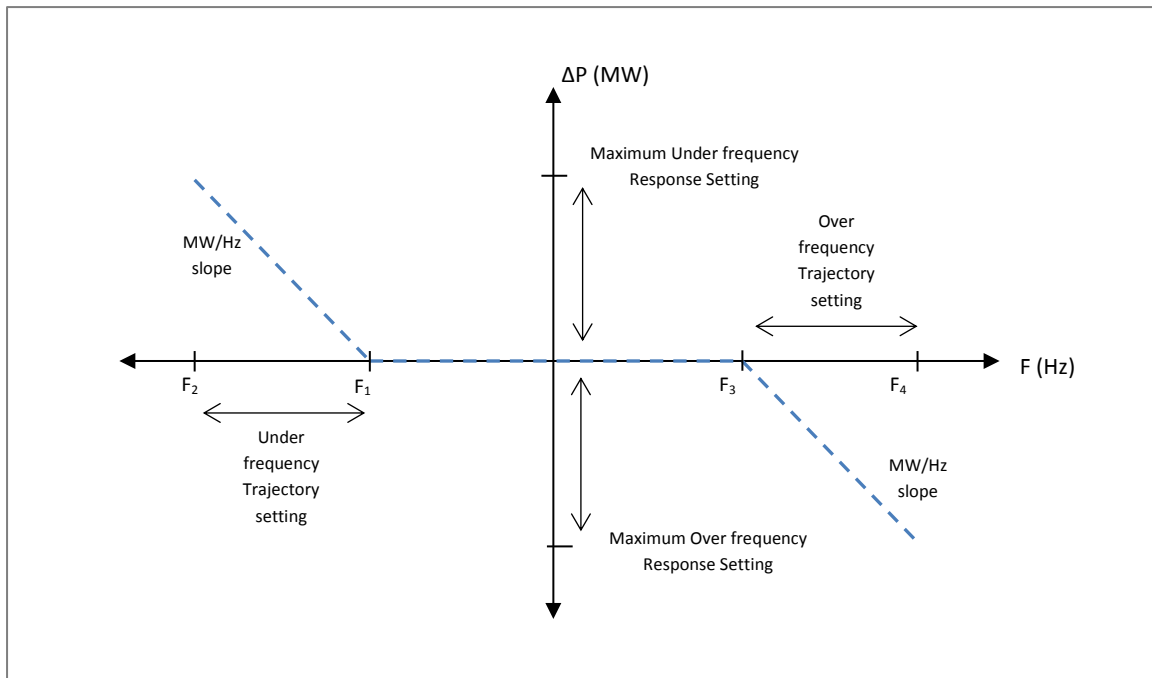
ΔP (MW)

Maximum Under frequency Response Setting

MW/Hz slope

Over frequency Trajectory setting

$F_2$

$F_1$

$F_3$

$F_4$

F (Hz)

Under frequency Trajectory setting

MW/Hz slope

Maximum Over frequency Response Setting